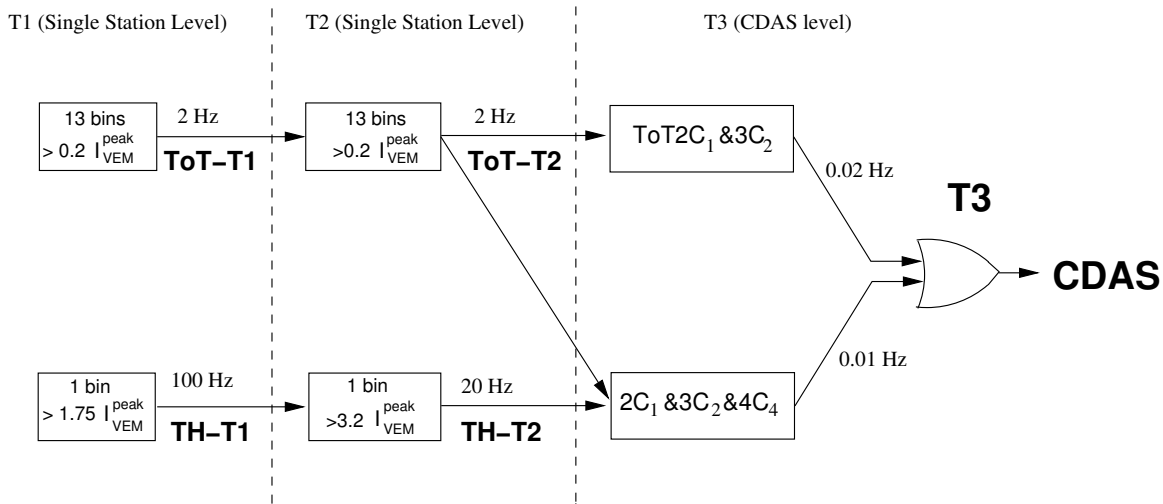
T1 (Single Station Level)

T2 (Single Station Level)

T3 (CDAS level)

13 bins
$> 0.2\ I_{VEM}^{peak}$

2 Hz

ToT−T1

13 bins
$>0.2\ I_{VEM}^{peak}$

2 Hz

ToT−T2

ToT2C$_1$ &3C$_2$

0.02 Hz

T3

CDAS

0.01 Hz

1 bin
$> 1.75\ I_{VEM}^{peak}$

100 Hz

TH−T1

1 bin
$>3.2\ I_{VEM}^{peak}$

20 Hz

TH−T2

2C$_1$ &3C$_2$&4C$_4$